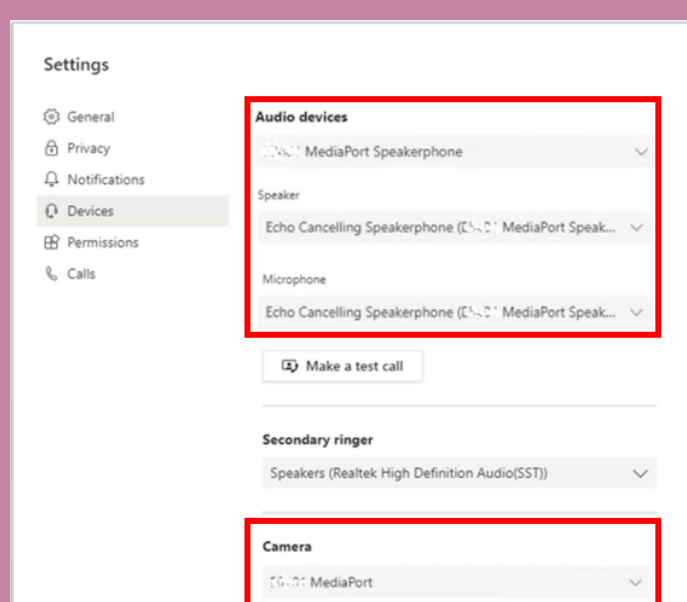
Settings

General
Privacy
Notifications
Devices
Permissions
Calls

Audio devices

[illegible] MediaPort Speakerphone

Speaker

Echo Cancelling Speakerphone ([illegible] MediaPort Speak...

Microphone

Echo Cancelling Speakerphone ([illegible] MediaPort Speak...

Make a test call

Secondary ringer

Speakers (Realtek High Definition Audio(SST))

Camera

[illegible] MediaPort